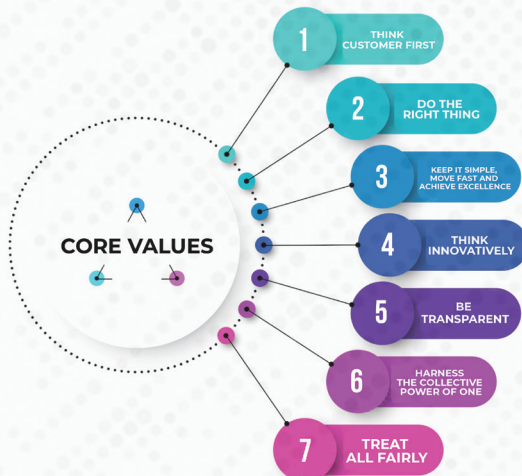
CORE VALUES

1 THINK CUSTOMER FIRST

2 DO THE RIGHT THING

3 KEEP IT SIMPLE, MOVE FAST AND ACHIEVE EXCELLENCE

4 THINK INNOVATIVELY

5 BE TRANSPARENT

6 HARNESS THE COLLECTIVE POWER OF ONE

7 TREAT ALL FAIRLY